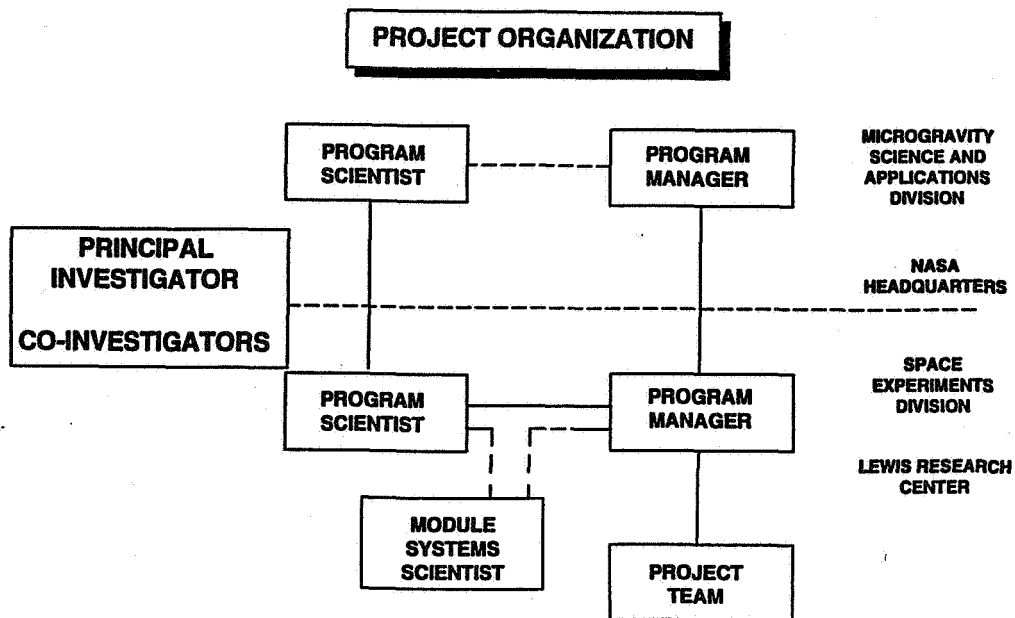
PROJECT ORGANIZATION

PROGRAM SCIENTIST

PROGRAM MANAGER

MICROGRAVITY SCIENCE AND APPLICATIONS DIVISION

PRINCIPAL INVESTIGATOR

CO-INVESTIGATORS

NASA HEADQUARTERS

SPACE EXPERIMENTS DIVISION

PROGRAM SCIENTIST

PROGRAM MANAGER

LEWIS RESEARCH CENTER

MODULE SYSTEMS SCIENTIST

PROJECT TEAM